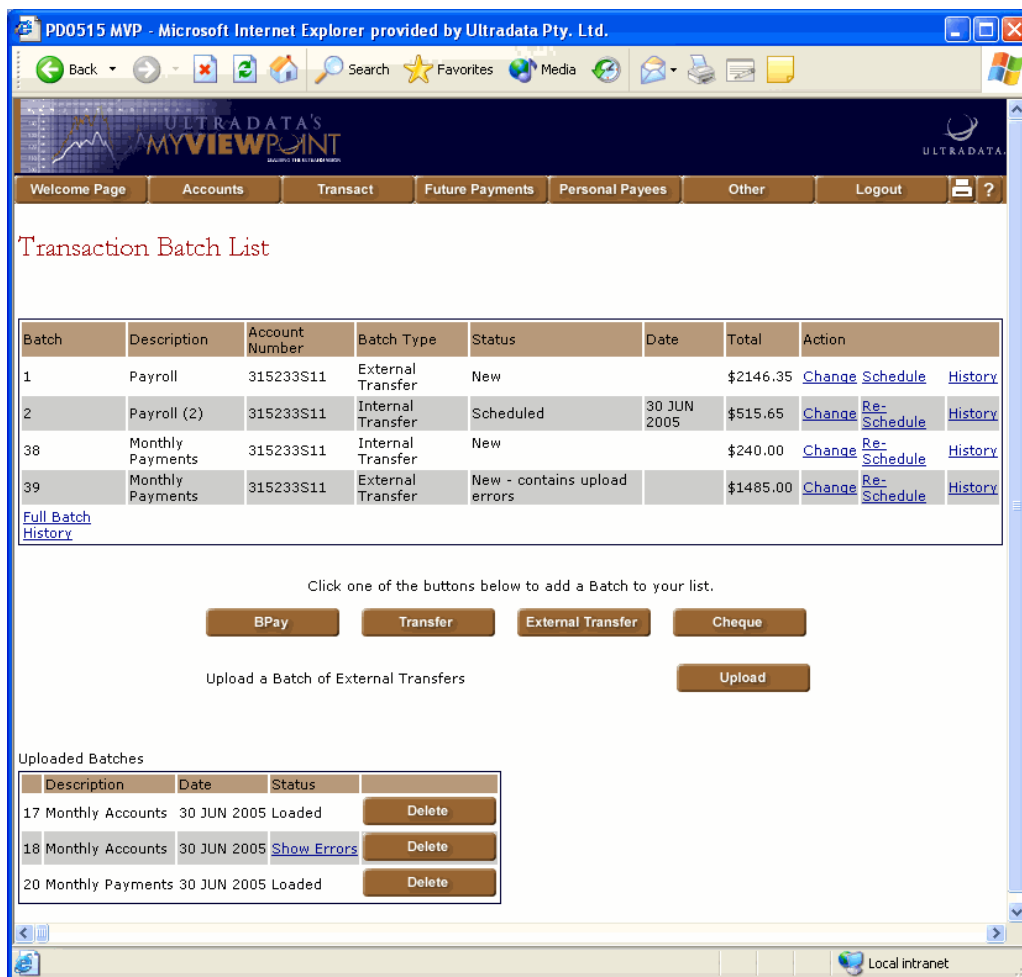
PD0515 MVP - Microsoft Internet Explorer provided by Ultradata Pty. Ltd.

Back Search Favorites Media

ULTRADATA'S MYVIEWPOINT

ULTRADATA

Welcome Page | Accounts | Transact | Future Payments | Personal Payees | Other | Logout | ?

Transaction Batch List

| Batch | Description | Account Number | Batch Type | Status | Date | Total | Action | | |
|---|---|---|---|---|---|---|---|---|---|
| 1 | Payroll | 315233S11 | External Transfer | New | | $2146.35 | Change | Schedule | History |
| 2 | Payroll (2) | 315233S11 | Internal Transfer | Scheduled | 30 JUN 2005 | $515.65 | Change | Re-Schedule | History |
| 38 | Monthly Payments | 315233S11 | Internal Transfer | New | | $240.00 | Change | Re-Schedule | History |
| 39 | Monthly Payments | 315233S11 | External Transfer | New - contains upload errors | | $1485.00 | Change | Re-Schedule | History |

Full Batch History

Click one of the buttons below to add a Batch to your list.

BPay | Transfer | External Transfer | Cheque

Upload a Batch of External Transfers

Upload

Uploaded Batches

| | Description | Date | Status | |
|---|---|---|---|---|
| 17 | Monthly Accounts | 30 JUN 2005 | Loaded | Delete |
| 18 | Monthly Accounts | 30 JUN 2005 | Show Errors | Delete |
| 20 | Monthly Payments | 30 JUN 2005 | Loaded | Delete |

Local intranet